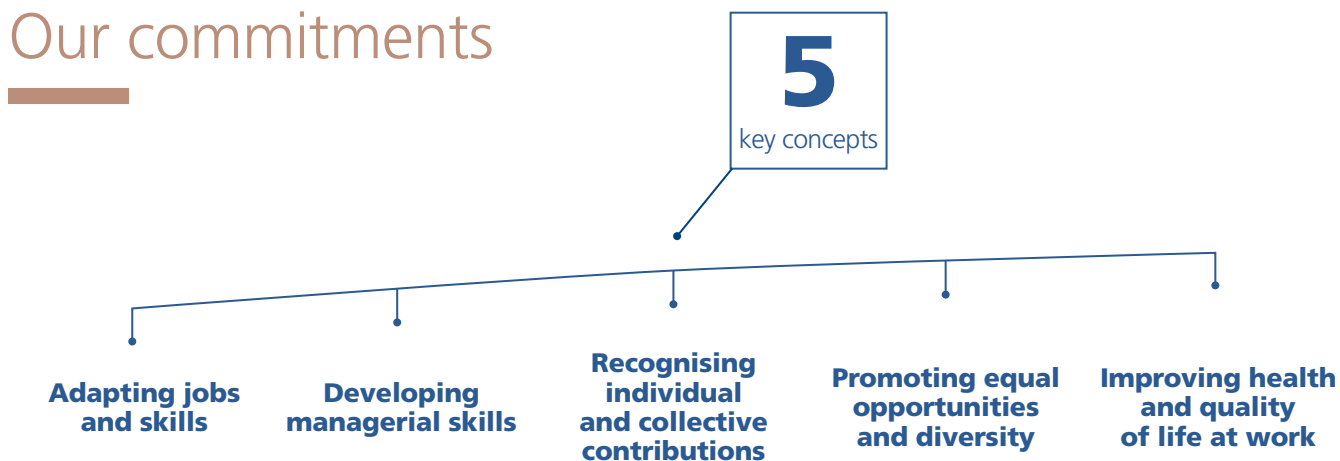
Our commitments

5
key concepts

Adapting jobs and skills

Developing managerial skills

Recognising individual and collective contributions

Promoting equal opportunities and diversity

Improving health and quality of life at work